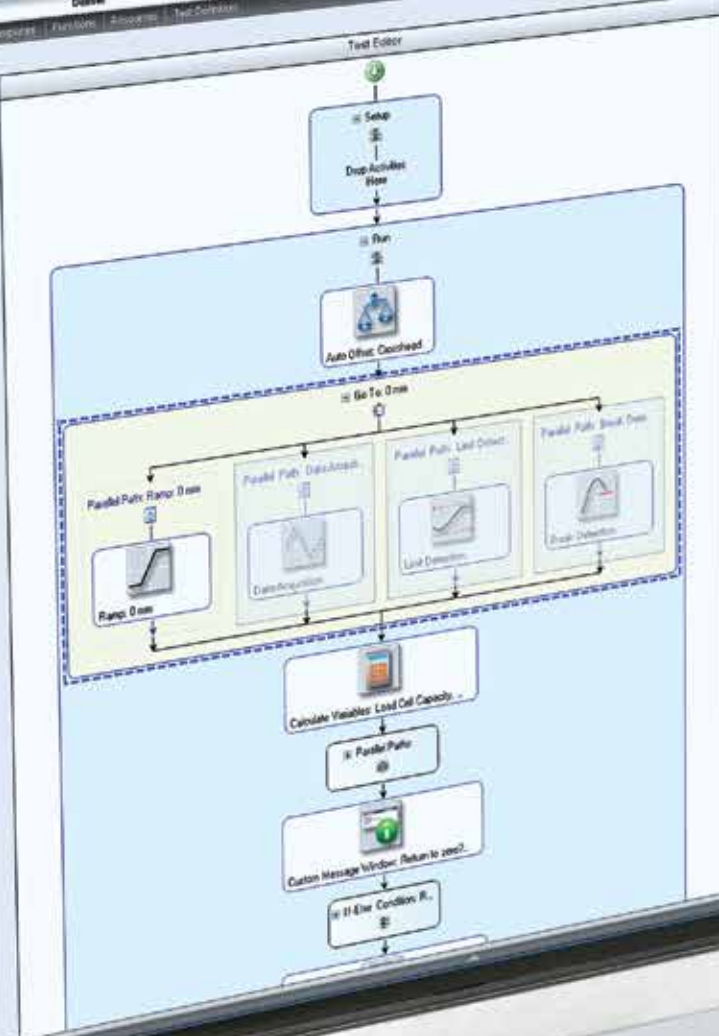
Datae

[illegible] | Functions | Resources | Test Definition

Test Editor

⊟ Setup

Drop Activities Here

⊟ Run

Auto Offset: Crosshead

⊟ Go To: 0 mm

Parallel Path: Ramp: 0 mm

Ramp: 0 mm

Parallel Path: Data Acquisit...

Data Acquisition

Parallel Path: Limit Detect...

Limit Detection

Parallel Path: Break Dete...

Break Detection

Calculate Variables: Load Cell Capacity...

⊞ Parallel Paths

Custom Message Window: Return to zero?...

⊟ If-Else Condition: R...